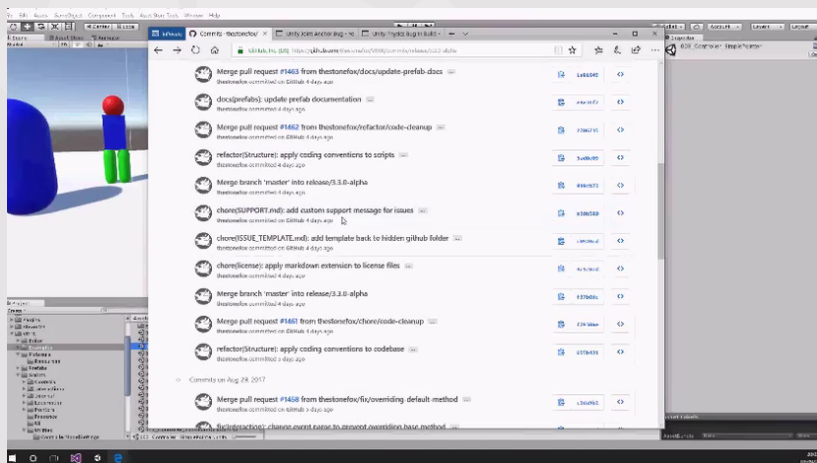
Commits · thestonefox/ × | Unity Joint Anchor bug – × | Unity Physics Bug in Build ×

GitHub, Inc. [US] https://github.com/thestonefox/VRTK/commits/release/3.3.0-alpha

Merge pull request #1463 from thestonefox/docs/update-prefab-docs
thestonefox committed on GitHub 4 days ago
1a8d042

docs(prefabs): update prefab documentation
thestonefox committed 4 days ago

Merge pull request #1462 from thestonefox/refactor/code-cleanup
thestonefox committed on GitHub 4 days ago

refactor(Structure): apply coding conventions to scripts
thestonefox committed 4 days ago

Merge branch 'master' into release/3.3.0-alpha
thestonefox committed 4 days ago

chore(SUPPORT.md): add custom support message for issues
thestonefox committed 4 days ago

chore(ISSUE_TEMPLATE.md): add template back to hidden github folder
thestonefox committed 4 days ago

chore(license): apply markdown extension to license files
thestonefox committed 4 days ago

Merge branch 'master' into release/3.3.0-alpha
thestonefox committed 5 days ago

Merge pull request #1461 from thestonefox/chore/code-cleanup
thestonefox committed on GitHub 5 days ago

refactor(Structure): apply coding conventions to codebase
thestonefox committed 5 days ago

Commits on Aug 28, 2017

Merge pull request #1458 from thestonefox/fix/overriding-default-method
thestonefox committed on GitHub 5 days ago

fix(Interaction): change event name to prevent overriding base method